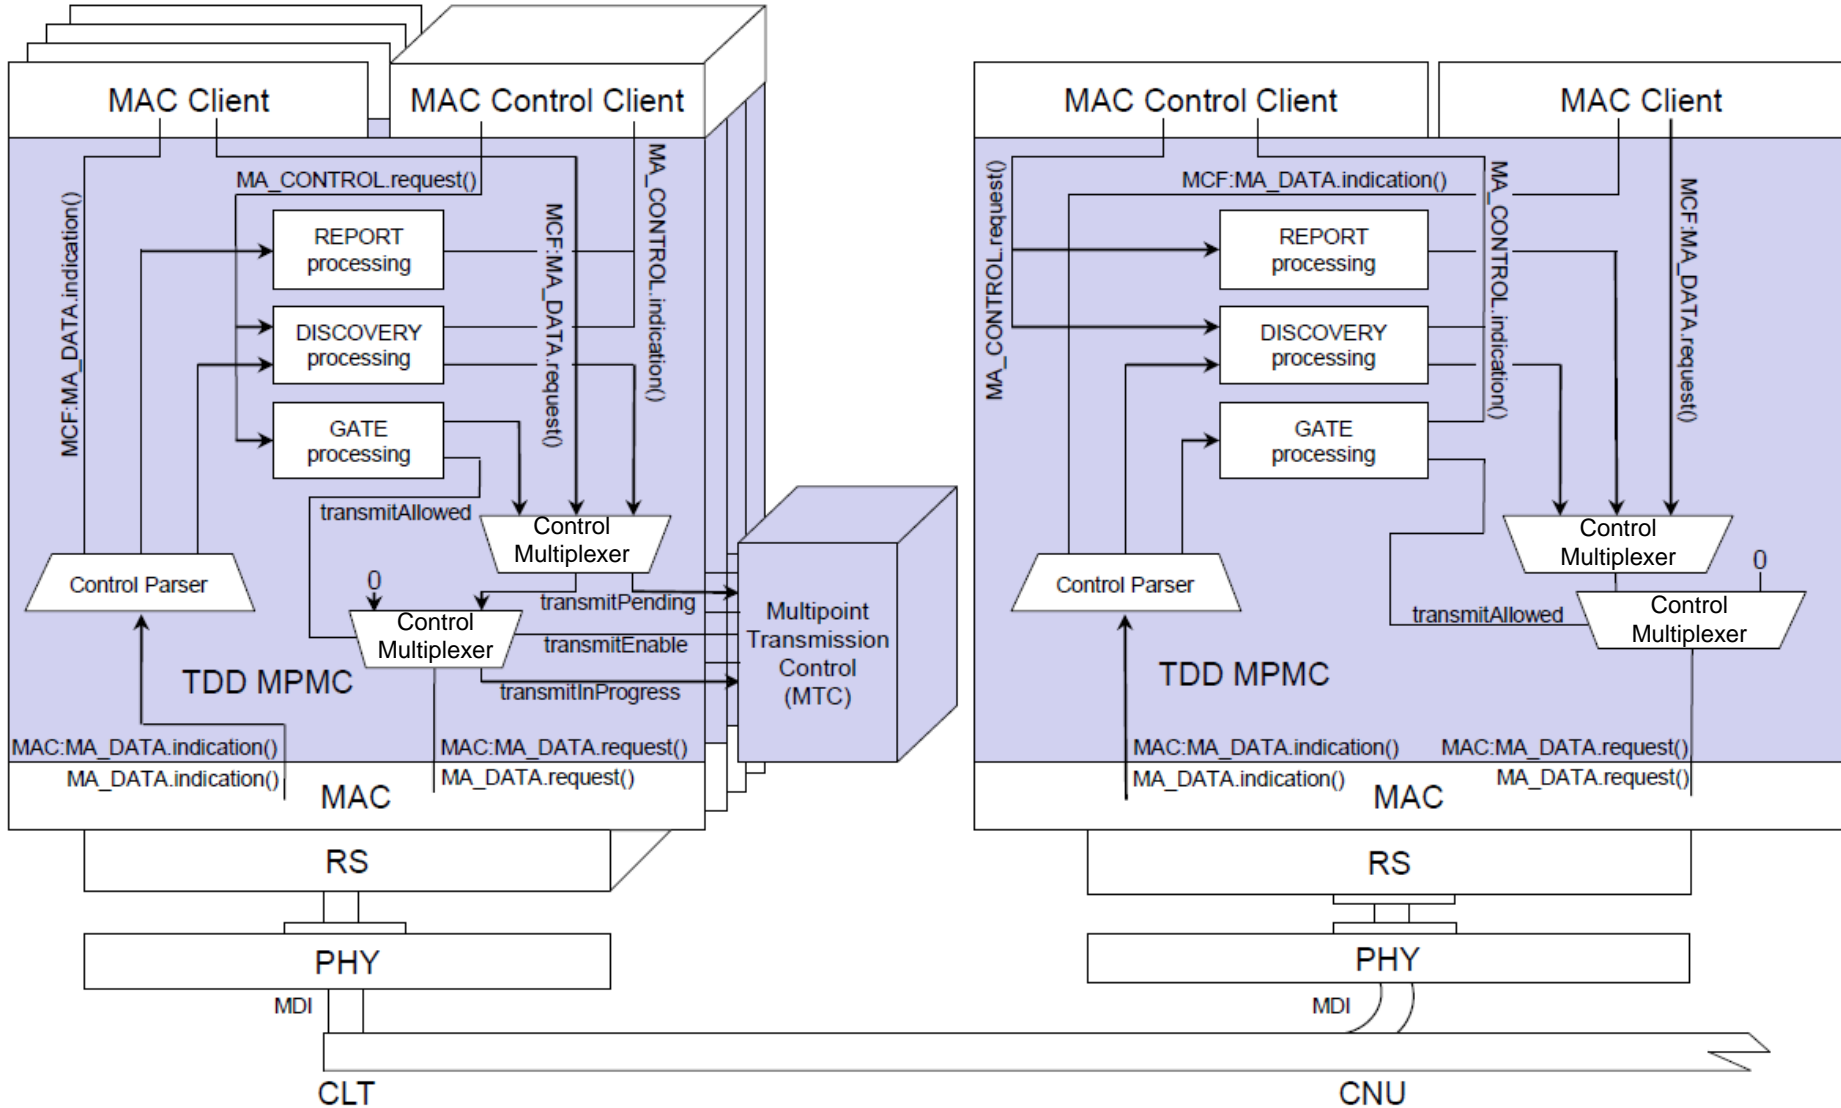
MAC Client

MAC Control Client

MA_CONTROL.request()

MCF:MA_DATA.indication()

MCF:MA_DATA.request()

MA_CONTROL.indication()

REPORT processing

DISCOVERY processing

GATE processing

transmitAllowed

Control Multiplexer

0

Control Parser

Control Multiplexer

transmitPending

transmitEnable

transmitInProgress

Multipoint Transmission Control (MTC)

TDD MPMC

MAC:MA_DATA.indication()

MA_DATA.indication()

MAC:MA_DATA.request()

MA_DATA.request()

MAC

RS

PHY

MDI

CLT

MAC Control Client

MAC Client

MCF:MA_DATA.indication()

MA_CONTROL.request()

MA_CONTROL.indication()

MCF:MA_DATA.request()

REPORT processing

DISCOVERY processing

GATE processing

Control Multiplexer

0

Control Parser

transmitAllowed

Control Multiplexer

TDD MPMC

MAC:MA_DATA.indication()

MA_DATA.indication()

MAC:MA_DATA.request()

MA_DATA.request()

MAC

RS

PHY

MDI

CNU